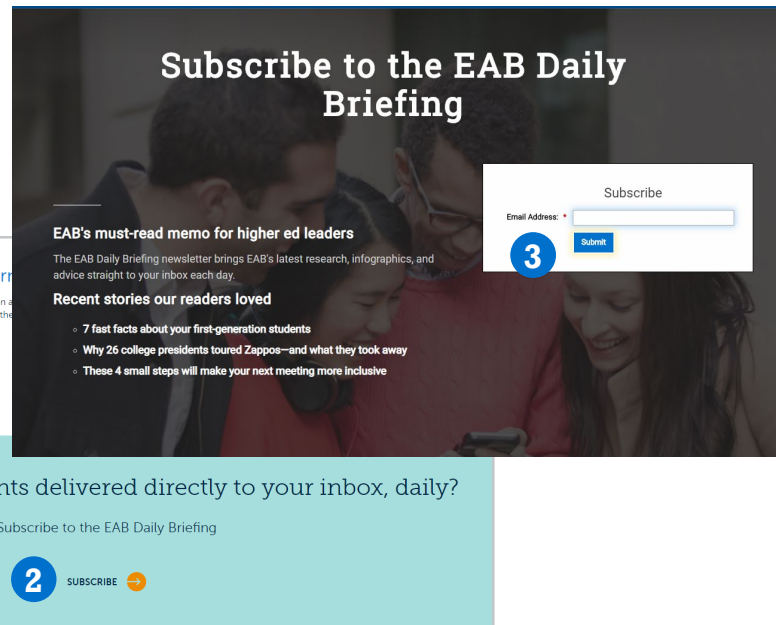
Subscribe to the EAB Daily Briefing

EAB's must-read memo for higher ed leaders

The EAB Daily Briefing newsletter brings EAB's latest research, infographics, and advice straight to your inbox each day.

Recent stories our readers loved

- 7 fast facts about your first-generation students
- Why 26 college presidents toured Zappos—and what they took away
- These 4 small steps will make your next meeting more inclusive

Subscribe

Email Address: *

Submit

3

nts delivered directly to your inbox, daily?

Subscribe to the EAB Daily Briefing

2

SUBSCRIBE